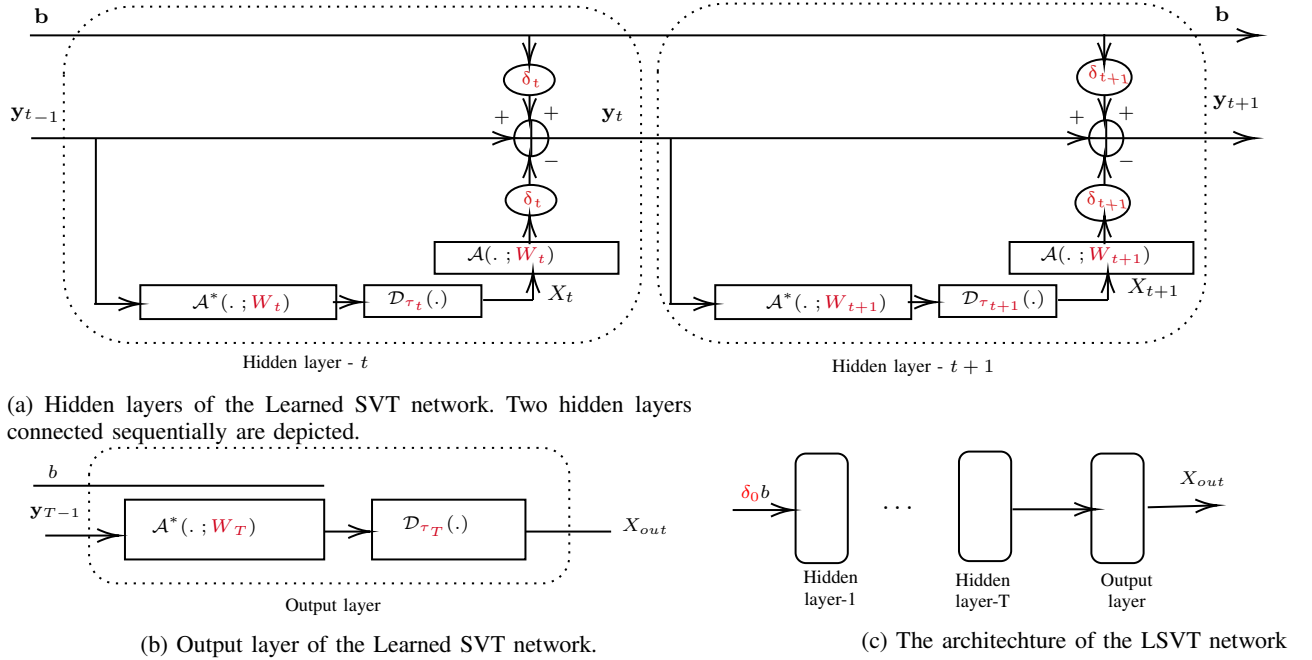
$\mathbf{b}$

$\mathbf{b}$

$\delta_t$

$\delta_{t+1}$

$\mathbf{y}_{t-1}$

$+$ $+$

$\mathbf{y}_t$

$+$ $+$

$\mathbf{y}_{t+1}$

$-$

$-$

$\delta_t$

$\delta_{t+1}$

$\mathcal{A}(.\,;W_t)$

$\mathcal{A}(.\,;W_{t+1})$

$\mathcal{A}^*(.\,;W_t)$

$\mathcal{D}_{\tau_t}(.)$

$X_t$

$\mathcal{A}^*(.\,;W_{t+1})$

$\mathcal{D}_{\tau_{t+1}}(.)$

$X_{t+1}$

Hidden layer - $t$

Hidden layer - $t+1$

(a) Hidden layers of the Learned SVT network. Two hidden layers connected sequentially are depicted.

$b$

$\mathbf{y}_{T-1}$

$\mathcal{A}^*(.\,;W_T)$

$\mathcal{D}_{\tau_T}(.)$

$X_{out}$

Output layer

$\delta_0 b$

$\dots$

$X_{out}$

Hidden layer-1

Hidden layer-T

Output layer

(b) Output layer of the Learned SVT network.

(c) The architechture of the LSVT network